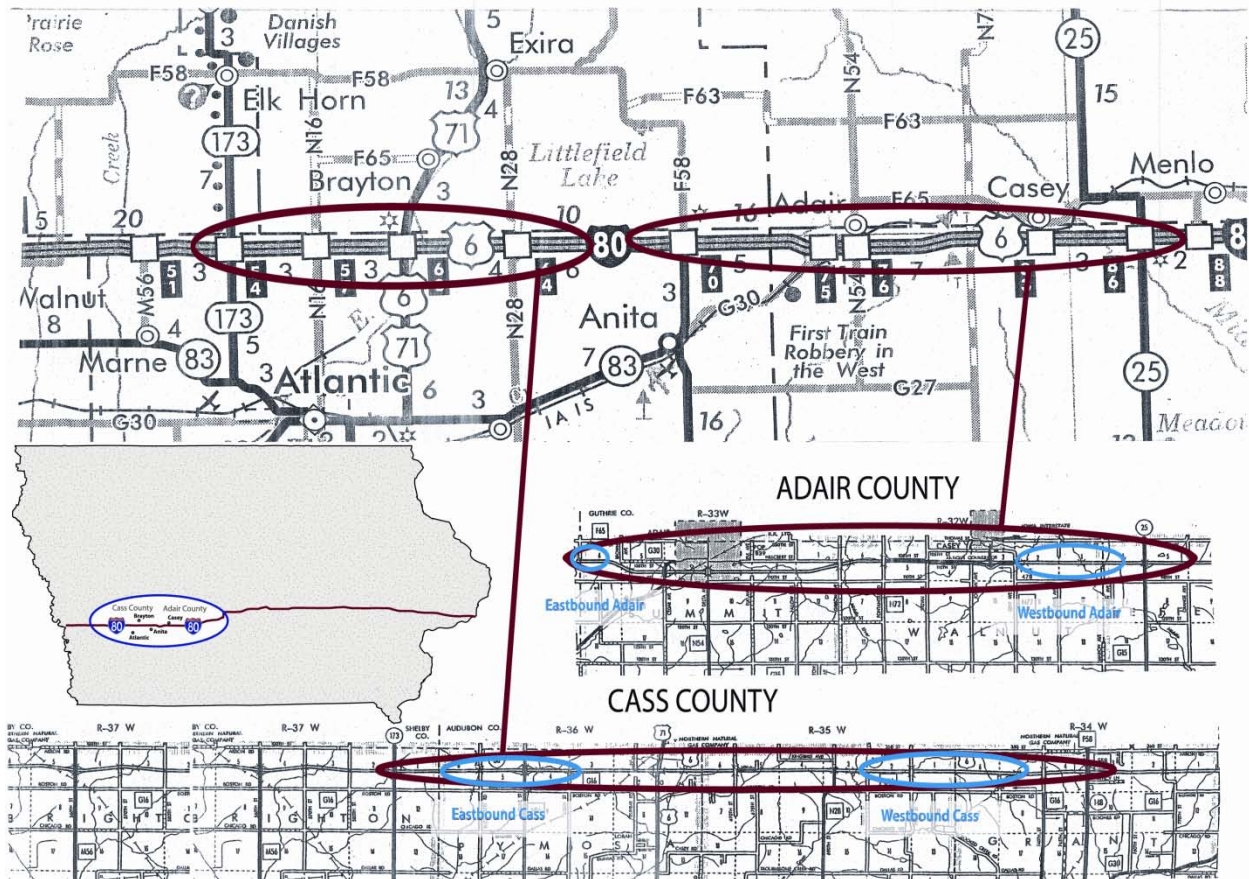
Prairie Rose
Danish Villages
3
5
Exira
25
N7
F58
F58
Elk Horn
13
4
71
F63
F63
N54
15
173
N16
F65
Littlefield Lake
F58
Menlo
7
Creek
Brayton
3
N28
Adair
F65
Casey
5
20
10
16
6
6
80
51
3
4
3
5
3
6
4
4
6
70
5
55
76
7
3
86
2
88
Walnut
M56
173
N16
6
N28
3
Anita
G30
N54
8
4
5
E
71
7
First Train Robbery in the West
Marne
83
3
Atlantic
6
83
25
3
G27
G30
2
3
IA IS
16
Meado
ADAIR COUNTY
GUTHRIE CO.
F65
R-33W
R-32W
25
G30
Eastbound Adair
Westbound Adair
F72
N54
G15
Cass County
Adair County
Brayton
Casey
80
Anita
Atlantic
80
CASS COUNTY
R-37 W
R-37 W
SHELBY CO.
AUDUBON CO.
R-36 W
71
R-35 W
R-34 W
F58
173
G16
G16
G16
G16
N28
Eastbound Cass
Westbound Cass
M56
M56